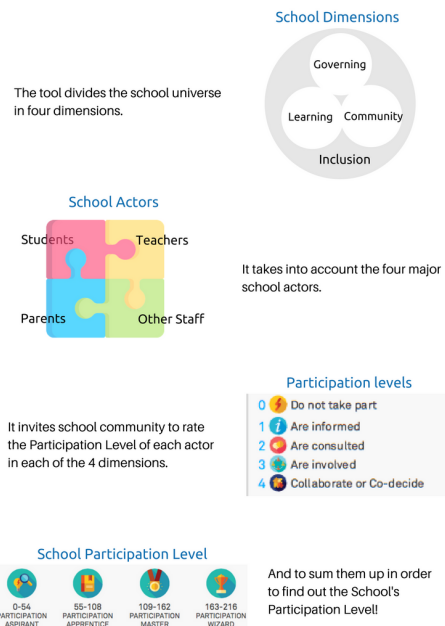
School Dimensions

Governing

Learning Community

Inclusion

The tool divides the school universe in four dimensions.

School Actors

Students Teachers

Parents Other Staff

It takes into account the four major school actors.

Participation levels

0 Do not take part
1 Are informed
2 Are consulted
3 Are involved
4 Collaborate or Co-decide

It invites school community to rate the Participation Level of each actor in each of the 4 dimensions.

School Participation Level

0-54 PARTICIPATION ASPIRANT

55-108 PARTICIPATION APPRENTICE

109-162 PARTICIPATION MASTER

163-216 PARTICIPATION WIZARD

And to sum them up in order to find out the School's Participation Level!